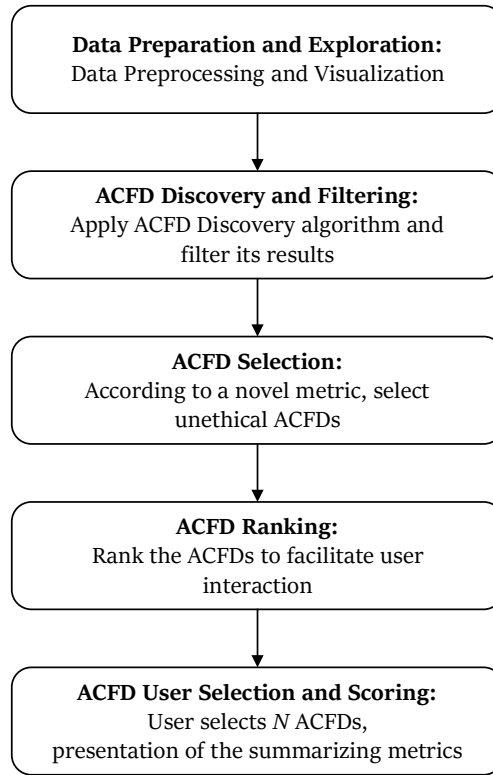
**Data Preparation and Exploration:**
Data Preprocessing and Visualization

**ACFD Discovery and Filtering:**
Apply ACFD Discovery algorithm and filter its results

**ACFD Selection:**
According to a novel metric, select unethical ACFDs

**ACFD Ranking:**
Rank the ACFDs to facilitate user interaction

**ACFD User Selection and Scoring:**
User selects *N* ACFDs,
presentation of the summarizing metrics